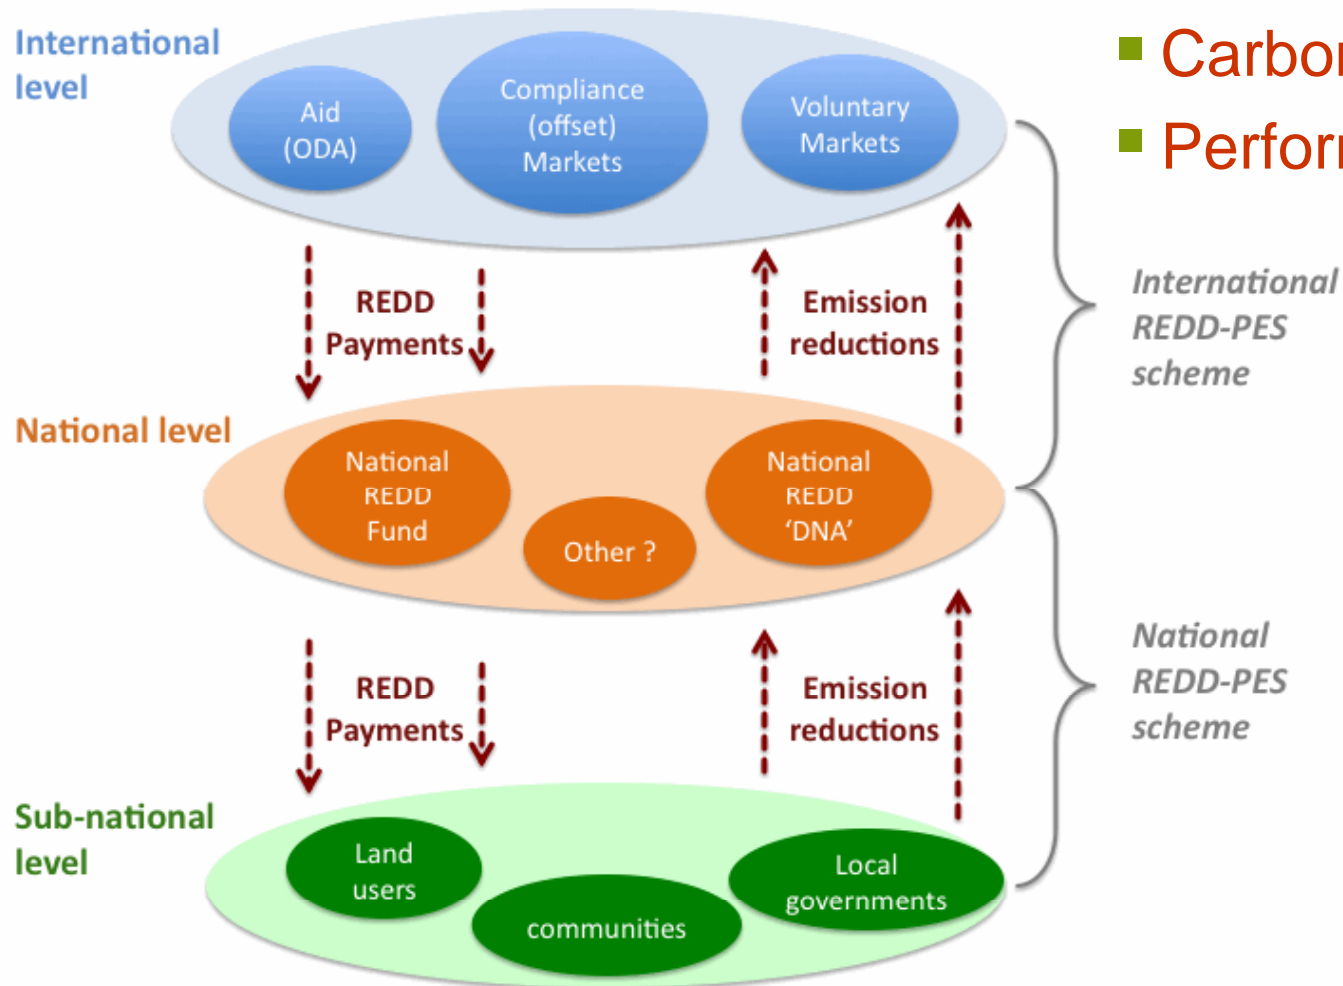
International level

Aid (ODA)

Compliance (offset) Markets

Voluntary Markets

Carbo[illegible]

Perfor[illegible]

REDD Payments

Emission reductions

International REDD-PES scheme

National level

National REDD Fund

Other ?

National REDD 'DNA'

REDD Payments

Emission reductions

National REDD-PES scheme

Sub-national level

Land users

communities

Local governments